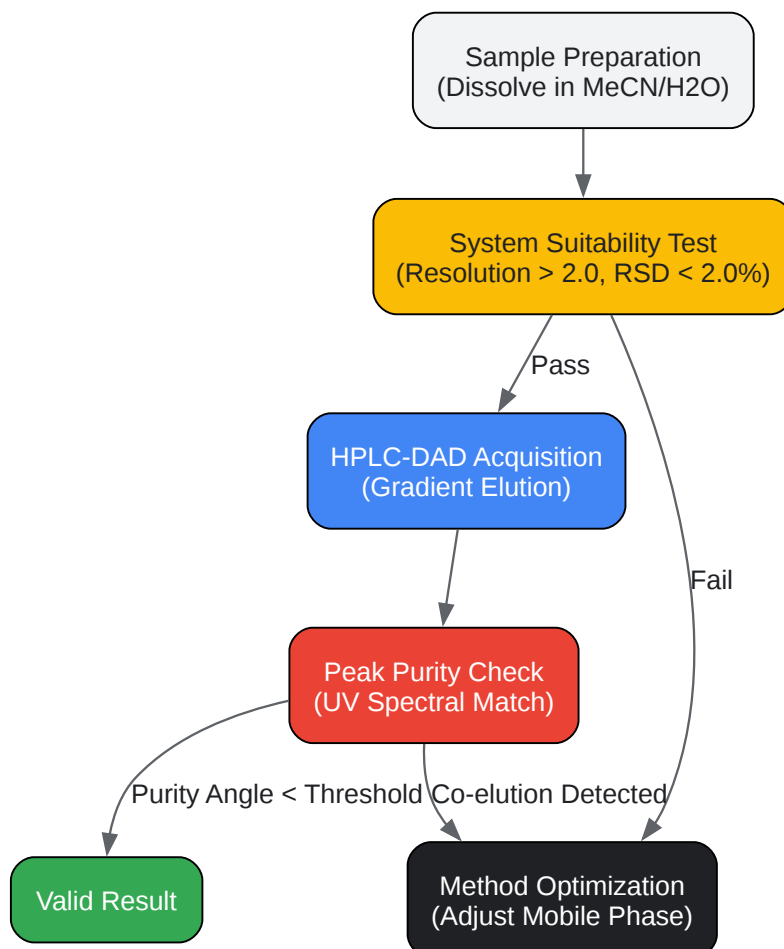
Sample Preparation
(Dissolve in MeCN/H2O)

System Suitability Test
(Resolution > 2.0, RSD < 2.0%)

Pass

HPLC-DAD Acquisition
(Gradient Elution)

Fail

Peak Purity Check
(UV Spectral Match)

Purity Angle < Threshold

Co-elution Detected

Valid Result

Method Optimization
(Adjust Mobile Phase)